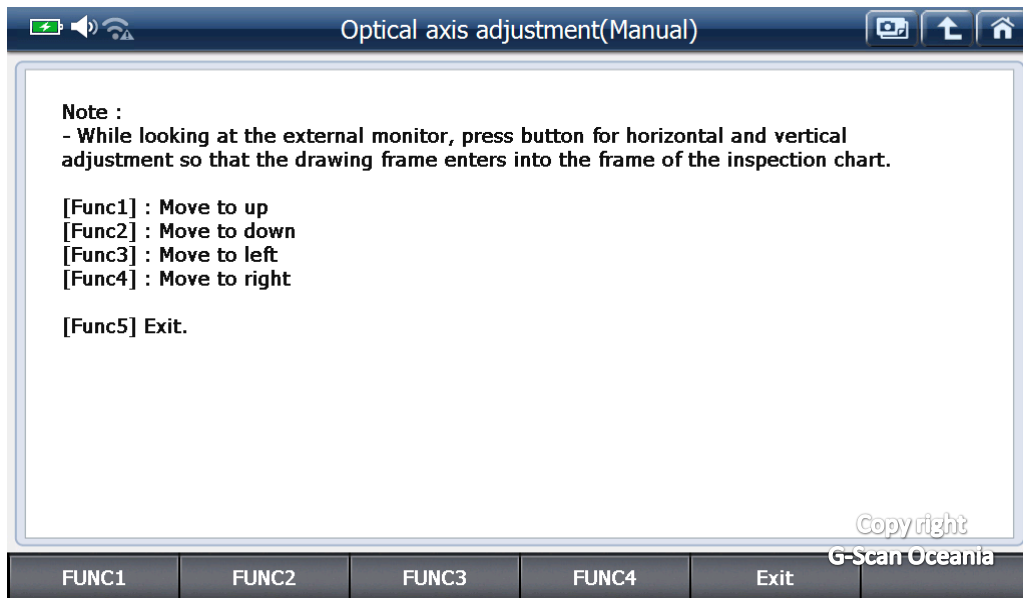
Optical axis adjustment(Manual)

Note :
- While looking at the external monitor, press button for horizontal and vertical adjustment so that the drawing frame enters into the frame of the inspection chart.

[Func1] : Move to up
[Func2] : Move to down
[Func3] : Move to left
[Func4] : Move to right

[Func5] Exit.

Copy right
G-Scan Oceania

FUNC1 FUNC2 FUNC3 FUNC4 Exit